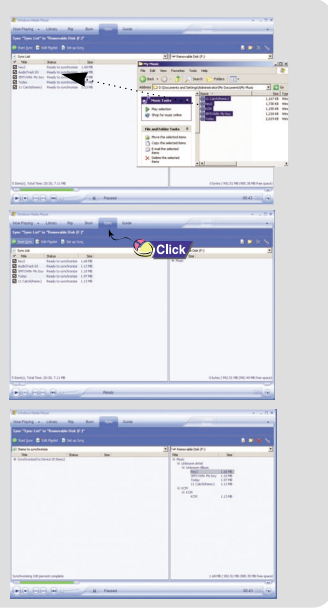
Windows Media Player
Now Playing Library Rip Burn Sync Guide
Sync "Sync List" to "Removable Disk (F:)"
Start Sync Edit Playlist Set up Sync
Sync List
Title Status Size
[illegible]
Removable Disk (F:)
My Music
File Edit View Favorites Tools Help
Back Search Folders
Address C:\Documents and Settings\Administrator\My Documents\My Music
Go
Music Tasks
Play selection
Shop for music online
File and Folder Tasks
Move the selected items
Copy the selected items
E-mail the selected items
Delete the selected items
Name Size Type
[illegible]
5 Item(s), Total Time: 20:32, 7.11 MB
Paused

Windows Media Player
Now Playing Library Rip Burn Sync Guide
Sync "Sync List" to "Removable Disk (F:)"
Start Sync Edit Playlist Set up Sync
Click
Sync List
Title Status Size
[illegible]
Removable Disk (F:)
Music
5 Item(s), Total Time: 20:32, 7.11 MB
Ready

Windows Media Player
Now Playing Library Rip Burn Sync Guide
Sync "Sync List" to "Removable Disk (F:)"
Start Sync Edit Playlist Set up Sync
Status to synchronize
Title Status Size
Synchronized to Device (5 items)
Removable Disk (F:)
Music
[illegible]
Synchronizing 5/5 percent complete
Paused